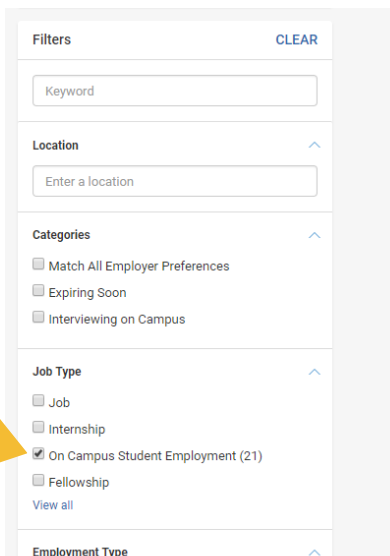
Filters CLEAR

Keyword

Location

Enter a location

Categories

Match All Employer Preferences

Expiring Soon

Interviewing on Campus

Job Type

Job

Internship

On Campus Student Employment (21)

Fellowship

View all

Employment Type